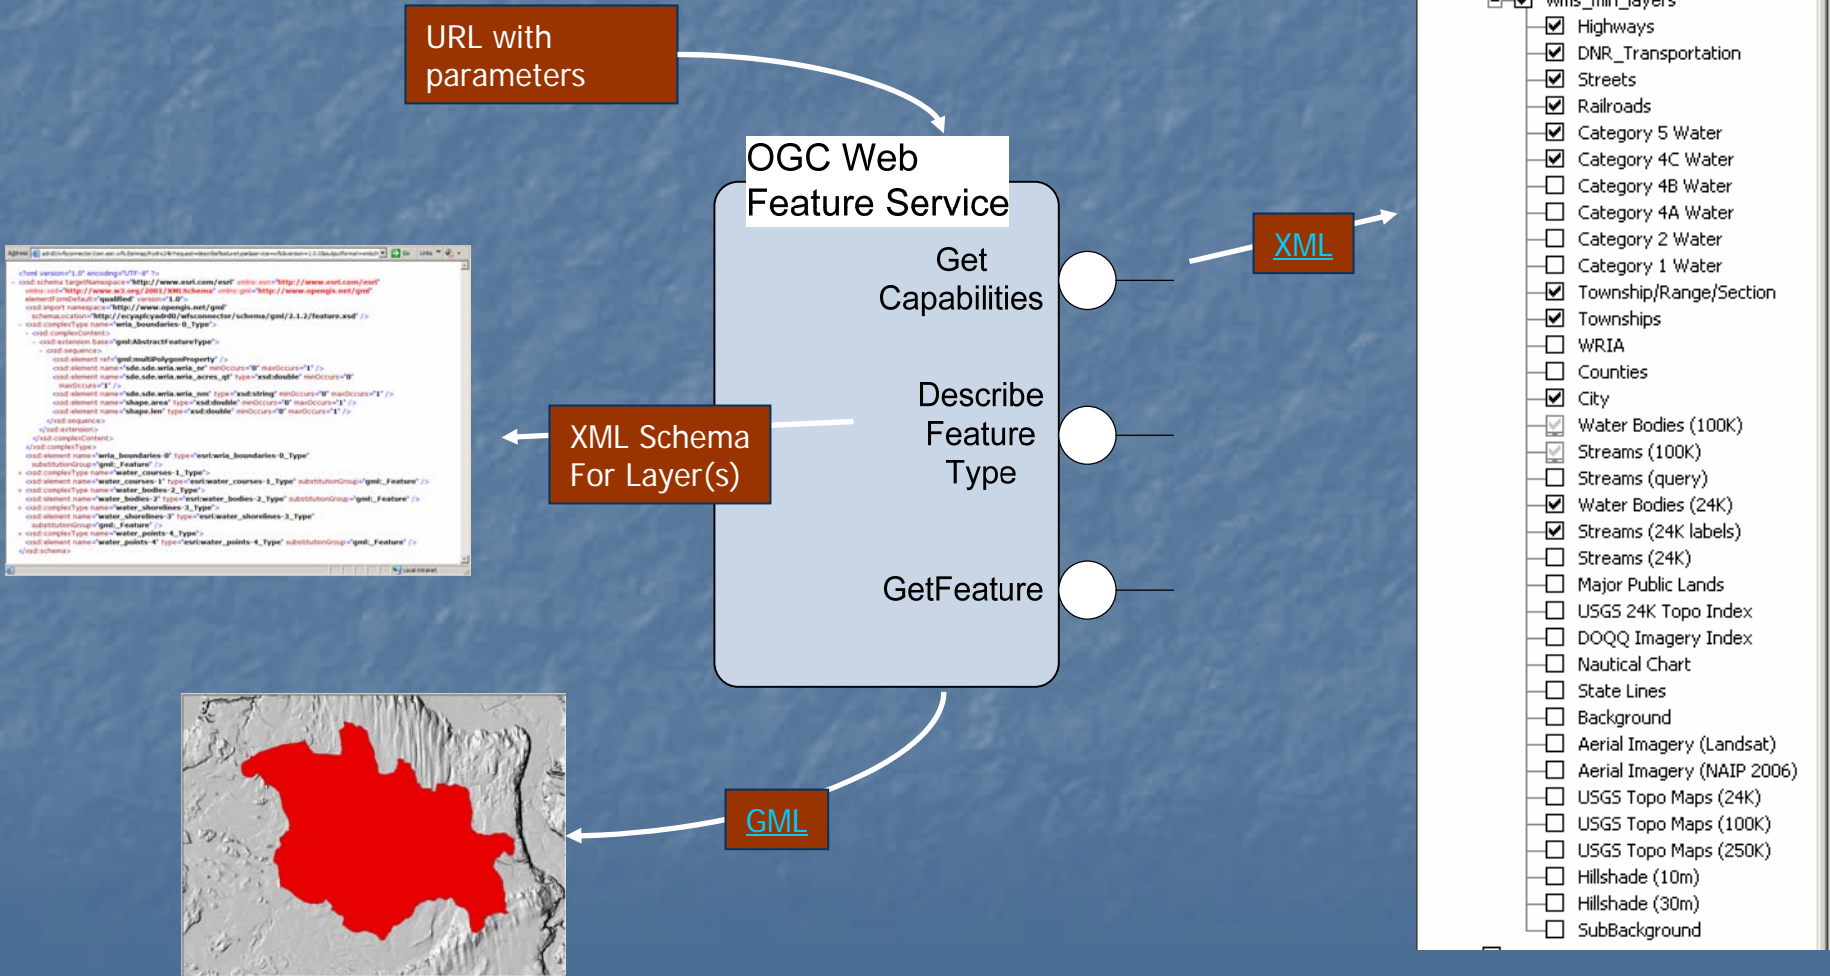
URL with parameters

OGC Web Feature Service

Get Capabilities

Describe Feature Type

GetFeature

XML

XML Schema For Layer(s)

GML

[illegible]

wms_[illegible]_layers
Highways
DNR_Transportation
Streets
Railroads
Category 5 Water
Category 4C Water
Category 4B Water
Category 4A Water
Category 2 Water
Category 1 Water
Township/Range/Section
Townships
WRIA
Counties
City
Water Bodies (100K)
Streams (100K)
Streams (query)
Water Bodies (24K)
Streams (24K labels)
Streams (24K)
Major Public Lands
USGS 24K Topo Index
DOQQ Imagery Index
Nautical Chart
State Lines
Background
Aerial Imagery (Landsat)
Aerial Imagery (NAIP 2006)
USGS Topo Maps (24K)
USGS Topo Maps (100K)
USGS Topo Maps (250K)
Hillshade (10m)
Hillshade (30m)
SubBackground